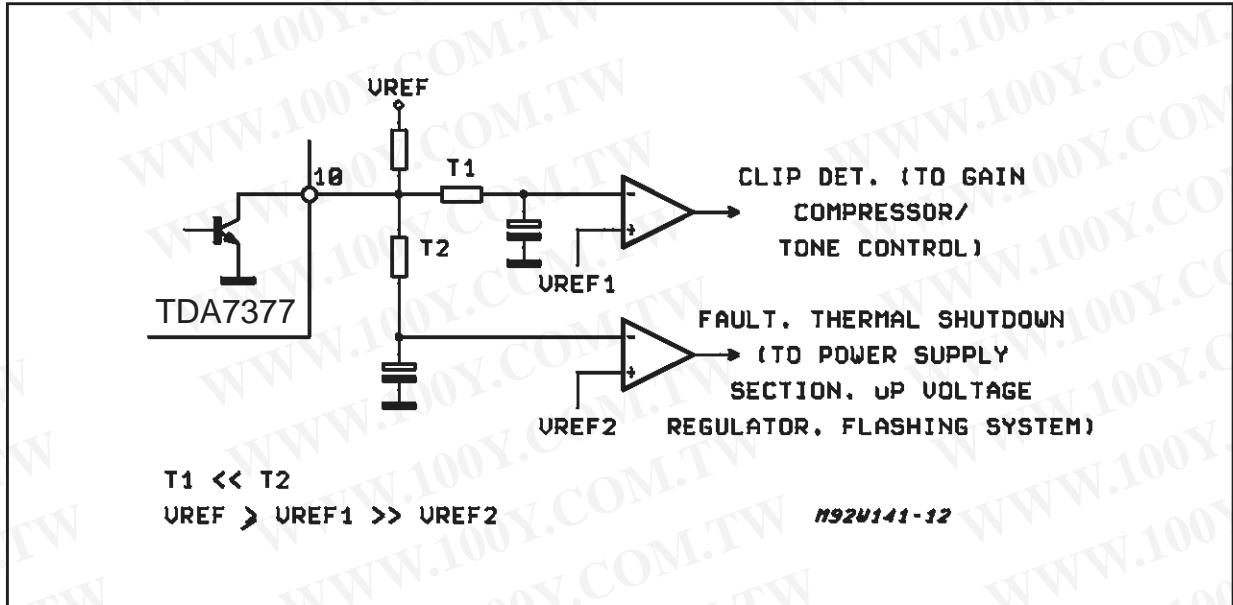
VREF

10

T1

T2

CLIP DET. (TO GAIN COMPRESSOR/ TONE CONTROL)

VREF1

TDA7377

FAULT. THERMAL SHUTDOWN (TO POWER SUPPLY SECTION. uP VOLTAGE REGULATOR. FLASHING SYSTEM)

VREF2

T1 << T2
VREF > VREF1 >> VREF2

M92W141-12

WWW.100Y.COM.TW